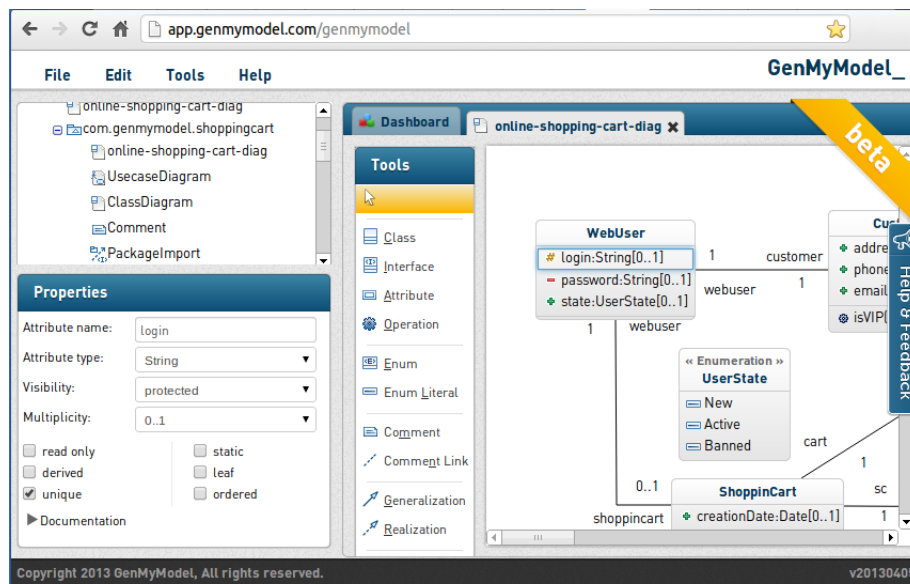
app.genmymodel.com/genmymodel

File Edit Tools Help

GenMyModel_

online-shopping-cart-diag
com.genmymodel.shoppingcart
online-shopping-cart-diag
UsecaseDiagram
ClassDiagram
Comment
PackageImport

Properties

Attribute name: login
Attribute type: String
Visibility: protected
Multiplicity: 0..1

read only
derived
unique
static
leaf
ordered

Documentation

Dashboard
online-shopping-cart-diag

beta

Tools

Class
Interface
Attribute
Operation
Enum
Enum Literal
Comment
Comment Link
Generalization
Realization

WebUser
# login:String[0..1]
- password:String[0..1]
+ state:UserState[0..1]

1 customer
webuser 1
1 webuser

Cu
+ addre
+ phone
+ email
isVIP(

« Enumeration »
UserState
New
Active
Banned

cart
1

0..1
shoppincart

ShoppinCart
+ creationDate:Date[0..1]

sc
1

Help & Feedback

Copyright 2013 GenMyModel, All rights reserved.

v2013040